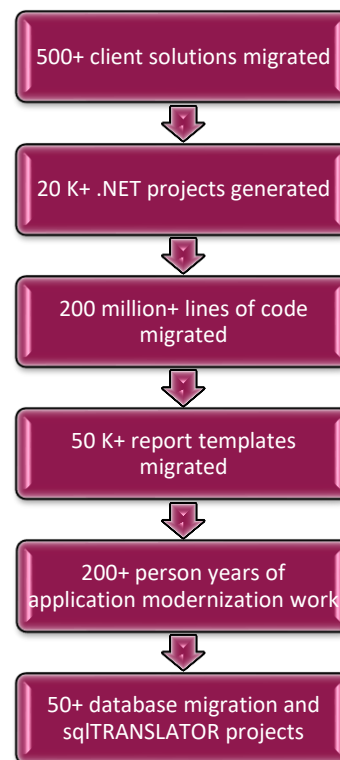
500+ client solutions migrated

20 K+ .NET projects generated

200 million+ lines of code migrated

50 K+ report templates migrated

200+ person years of application modernization work

50+ database migration and sqlTRANSLATOR projects